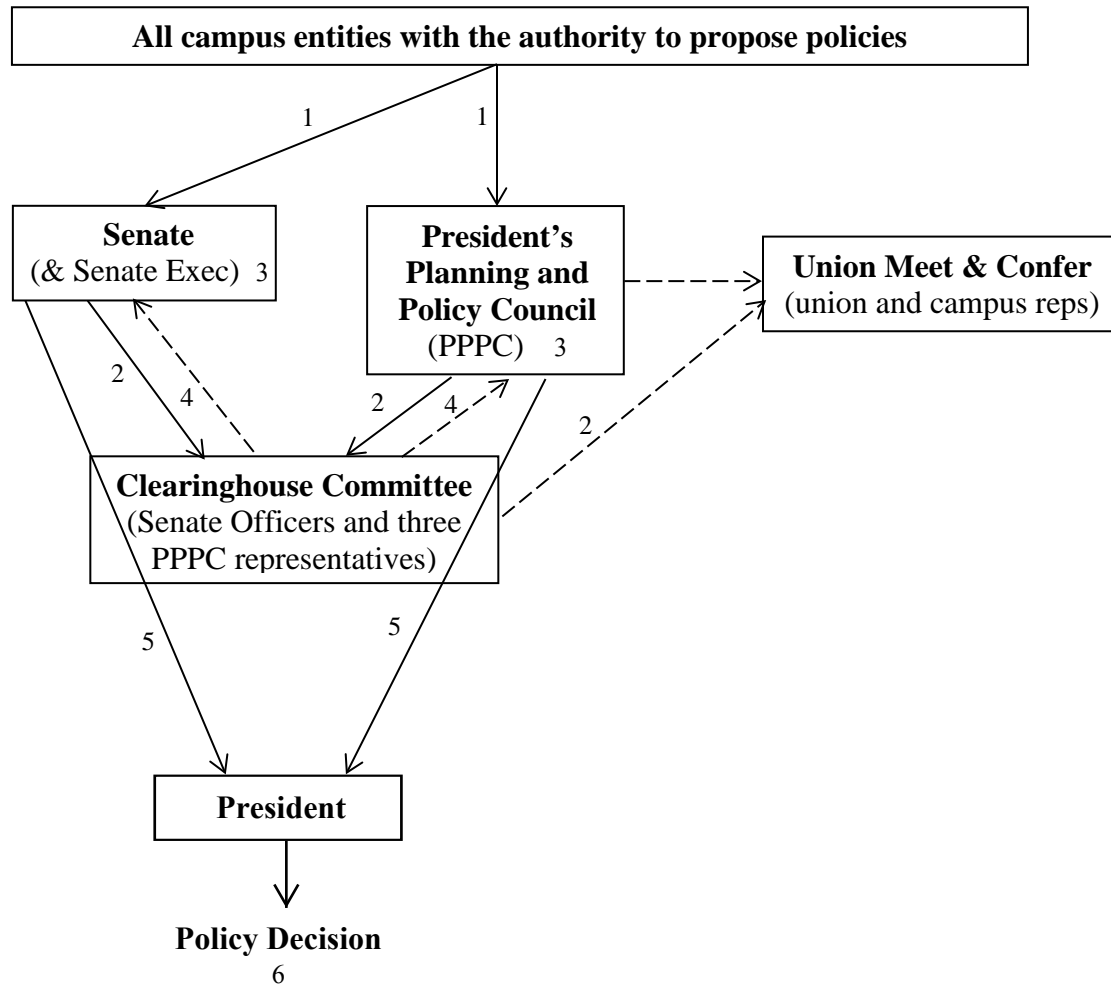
All campus entities with the authority to propose policies

1

1

Senate
(& Senate Exec) 3

President's Planning and Policy Council
(PPPC) 3

Union Meet & Confer
(union and campus reps)

2

4

2

4

2

Clearinghouse Committee
(Senate Officers and three PPPC representatives)

5

5

President

Policy Decision
6